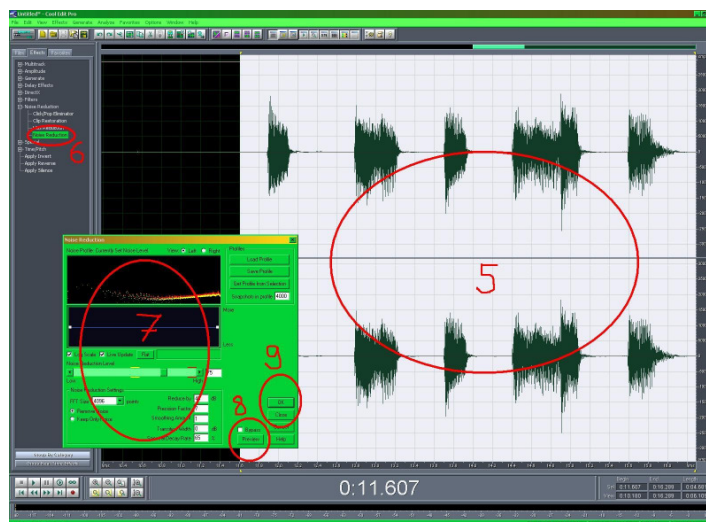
Untitled* - Cool Edit Pro

File Edit View Effects Generate Analyze Favorites Options Window Help

Files Effects Favorites

Multitrack
Amplitude
Generate
Delay Effects
DirectX
Filters
Noise Reduction
Click/Pop Eliminator
Clip Restoration
Hiss Reduction
Noise Reduction
Special
Time/Pitch
Apply Invert
Apply Reverse
Apply Silence

6

5

Noise Reduction
Noise Profile: Currently Set Noise Level
View: Left Right
Profiles
Load Profile
Save Profile
Get Profile from Selection
Snapshots in profile 4000
Noise
Level
Log Scale Live Update Flat
Noise Reduction Level
Low High 25
Noise Reduction Settings
FFT Size 4096 points
Reduce by dB
Precision Factor
Smoothing Amount
Transition Width dB
Spectral Decay Rate 65 %
Remove Noise
Keep Only Noise
Bypass
OK
Close
Preview
Help

7

8

9

0:11.607

Begin End Length
Sel 0:11.607 0:16.286 0:04.681
View 0:10.160 0:16.286 0:06.126